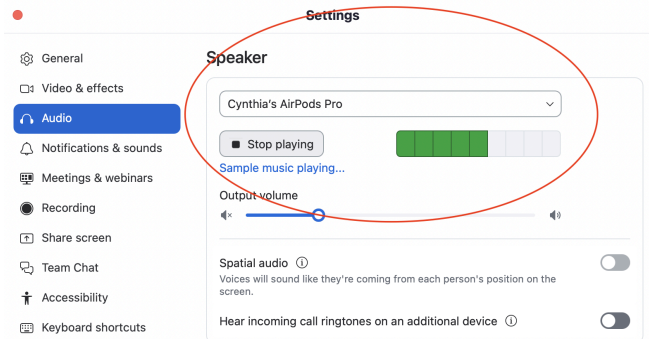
Settings

General
Video & effects
Audio
Notifications & sounds
Meetings & webinars
Recording
Share screen
Team Chat
Accessibility
Keyboard shortcuts

Speaker

Cynthia's AirPods Pro

Stop playing

Sample music playing...

Output volume

Spatial audio
Voices will sound like they're coming from each person's position on the screen.

Hear incoming call ringtones on an additional device